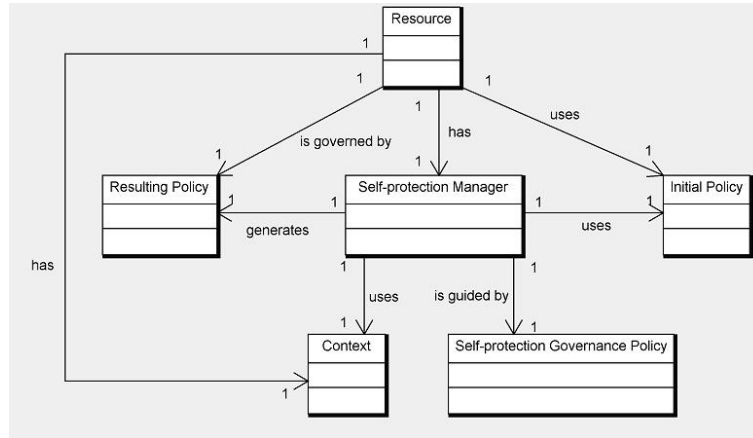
Resource

1

1

1

1

has

is governed by

has

uses

1

1

1

Resulting Policy

1

1

Self-protection Manager

1

1

Initial Policy

generates

uses

1

1

1

uses

is guided by

1

1

Context

Self-protection Governance Policy

1